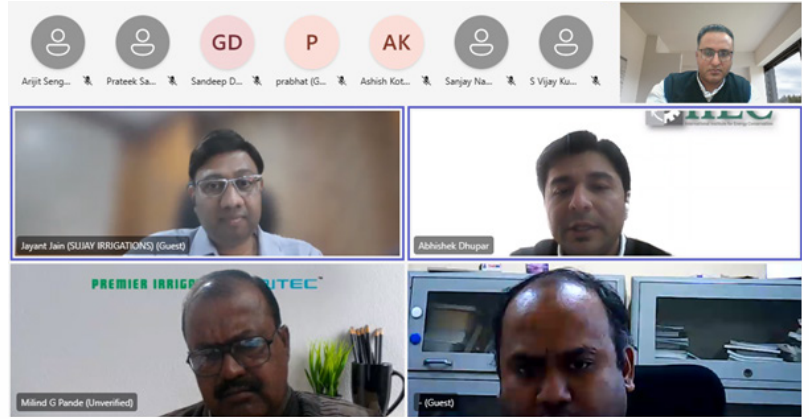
Arijit Seng...

Prateek Sa...

GD

Sandeep D...

P

prabhat (G...

AK

Ashish Kot...

Sanjay Na...

S Vijay Ku...

IIEC

International Institute for Energy Conservation

Jayant Jain (SUJAY IRRIGATIONS) (Guest)

Abhishek Dhupar

PREMIER IRRIG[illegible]TEC

Milind G Pande (Unverified)

- (Guest)